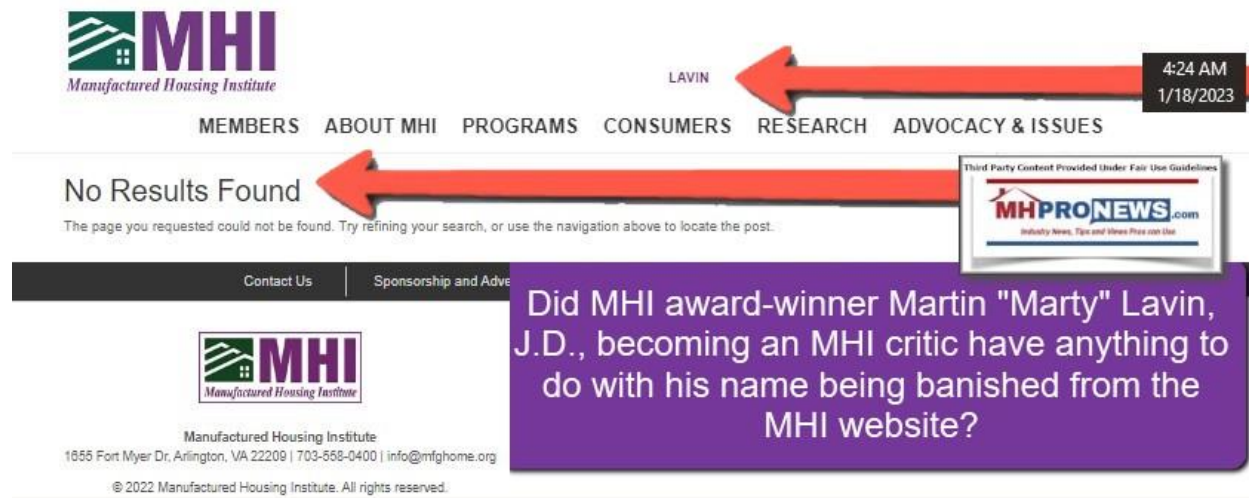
MHI
Manufactured Housing Institute

LAVIN

4:24 AM
1/18/2023

MEMBERS ABOUT MHI PROGRAMS CONSUMERS RESEARCH ADVOCACY & ISSUES

No Results Found

The page you requested could not be found. Try refining your search, or use the navigation above to locate the post.

Third Party Content Provided Under Fair Use Guidelines
MHPRONEWS.com
Industry News, Tips and Views Pros can Use

Contact Us

Sponsorship and Adve

Did MHI award-winner Martin "Marty" Lavin, J.D., becoming an MHI critic have anything to do with his name being banished from the MHI website?

MHI
Manufactured Housing Institute

Manufactured Housing Institute
1655 Fort Myer Dr, Arlington, VA 22209 | 703-558-0400 | info@mfghome.org

© 2022 Manufactured Housing Institute. All rights reserved.